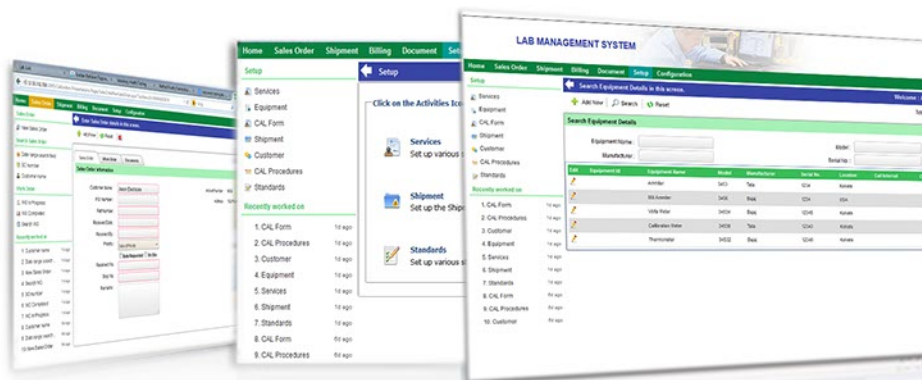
Home Sales Order Shipment Billing Document Setup Configuration

Sales Order

New Sales Order

Enter Sales Order details in this screen.

Customer Name

Recently worked on

Home Sales Order Shipment Billing Document Setup

Setup

Services
Equipment
CAL Form
Shipment
Customer
CAL Procedures
Standards

Recently worked on

1. CAL Form 1d ago
2. CAL Procedures 1d ago
3. Customer 1d ago
4. Equipment 1d ago
5. Services 1d ago
6. Shipment 1d ago
7. Standards 1d ago
8. CAL Form 6d ago
9. CAL Procedures 6d ago

Setup

Click on the Activities Ico

Services
Set up various

Shipment
Set up the Shipm

Standards
Set up various s

LAB MANAGEMENT SYSTEM

Home Sales Order Shipment Billing Document Setup Configuration

Setup

Services
Equipment
CAL Form
Shipment
Customer
CAL Procedures
Standards

Recently worked on

1. CAL Form 1d ago
2. CAL Procedures 1d ago
3. Customer 1d ago
4. Equipment 1d ago
5. Services 1d ago
6. Shipment 1d ago
7. Standards 1d ago
8. CAL Form 6d ago
9. CAL Procedures 6d ago
10. Customer 6d ago

Search Equipment Details in this screen.

Welcome

Add New Search Reset

Search Equipment Details

Equipment Name:
Manufacturer:
Model:
Serial No.:

| Edit | Equipment Id | Equipment Name | Model | Manufacturer | Serial No. | Location | Cal Interval |
|---|---|---|---|---|---|---|---|
| | | Ammiter | 3453 | Tata | 3234 | Kolkata | |
| | | Bit Acender | 3456 | Bajaj | 3234 | USA | |
| | | Volta Meter | 34534 | Bajaj | 32345 | Kolkata | |
| | | Calibration Meter | 34536 | Tata | 32343 | Kolkata | |
| | | Thermometer | 34532 | Bajaj | 32346 | Kolkata | |